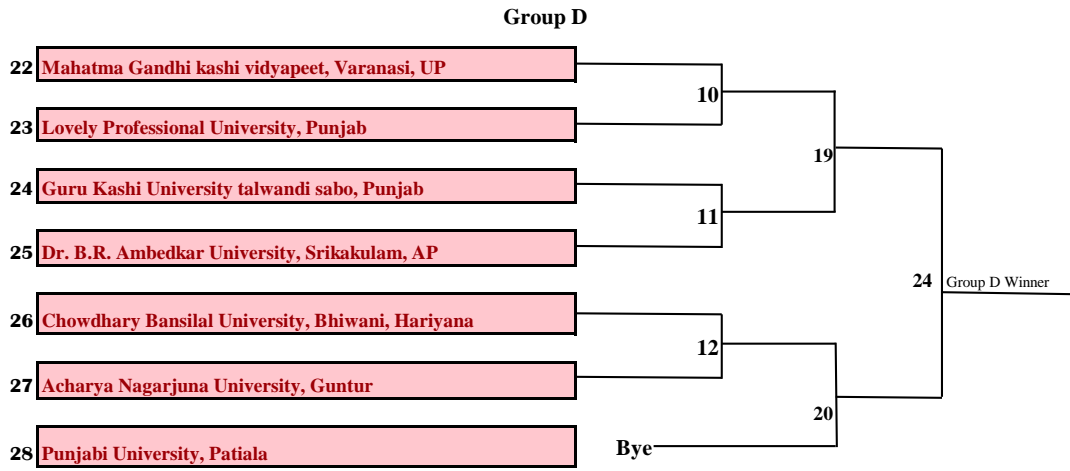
Group D

22 Mahatma Gandhi kashi vidyapeet, Varanasi, UP

23 Lovely Professional University, Punjab

24 Guru Kashi University talwandi sabo, Punjab

25 Dr. B.R. Ambedkar University, Srikakulam, AP

26 Chowdhary Bansilal University, Bhiwani, Hariyana

27 Acharya Nagarjuna University, Guntur

28 Punjabi University, Patiala

Bye

10

11

12

19

20

24 Group D Winner